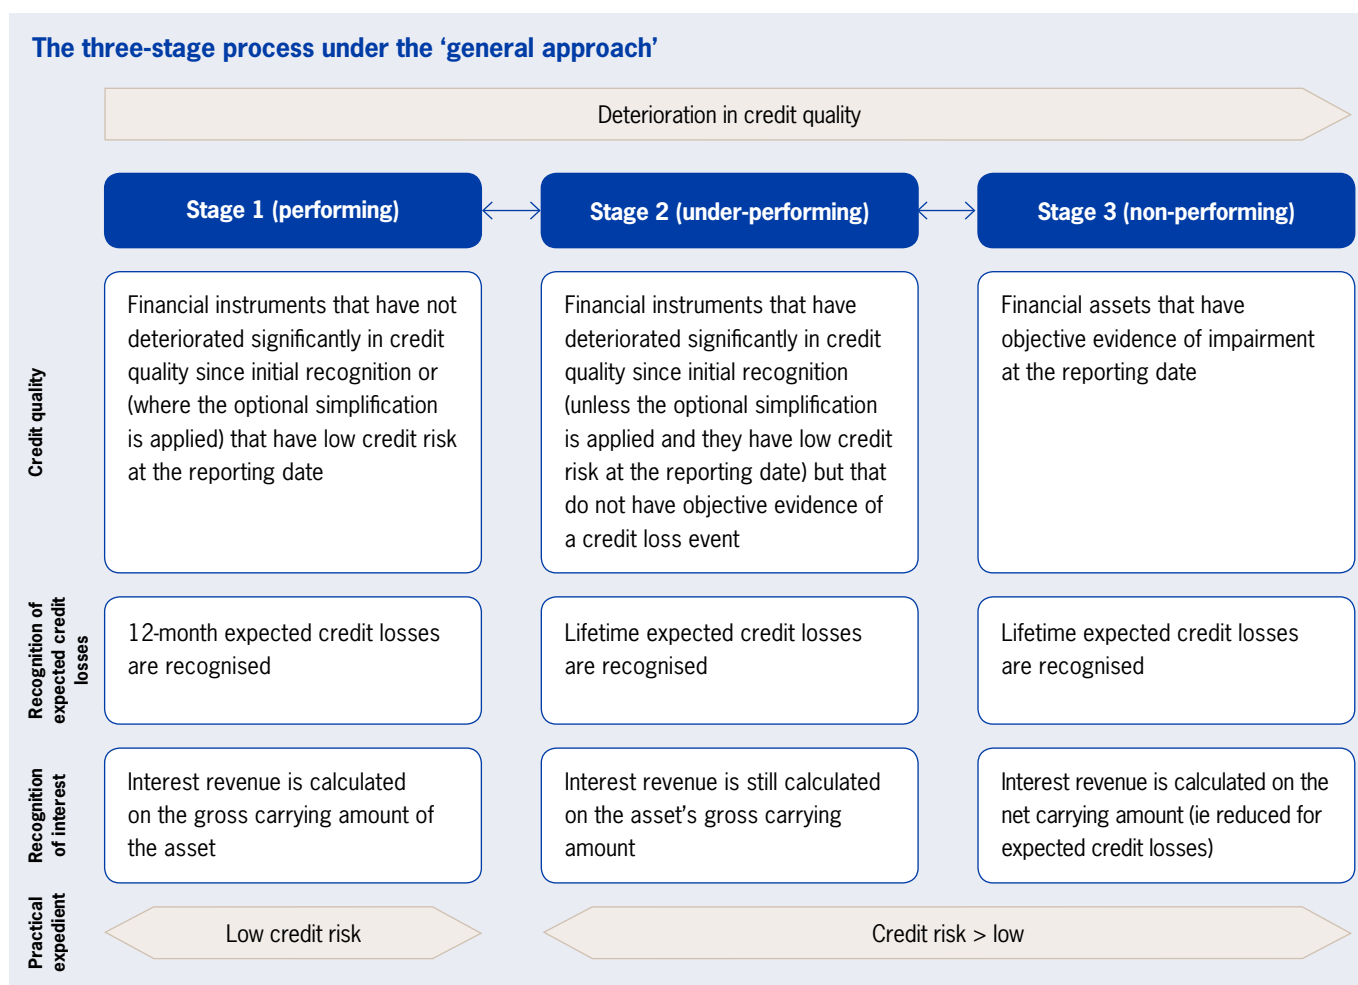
The three-stage process under the ‘general approach’

Deterioration in credit quality

Stage 1 (performing)

Stage 2 (under-performing)

Stage 3 (non-performing)

Credit quality

Financial instruments that have not deteriorated significantly in credit quality since initial recognition or (where the optional simplification is applied) that have low credit risk at the reporting date

Financial instruments that have deteriorated significantly in credit quality since initial recognition (unless the optional simplification is applied and they have low credit risk at the reporting date) but that do not have objective evidence of a credit loss event

Financial assets that have objective evidence of impairment at the reporting date

Recognition of expected credit losses

12-month expected credit losses are recognised

Lifetime expected credit losses are recognised

Lifetime expected credit losses are recognised

Recognition of interest

Interest revenue is calculated on the gross carrying amount of the asset

Interest revenue is still calculated on the asset’s gross carrying amount

Interest revenue is calculated on the net carrying amount (ie reduced for expected credit losses)

Practical expedient

Low credit risk

Credit risk > low